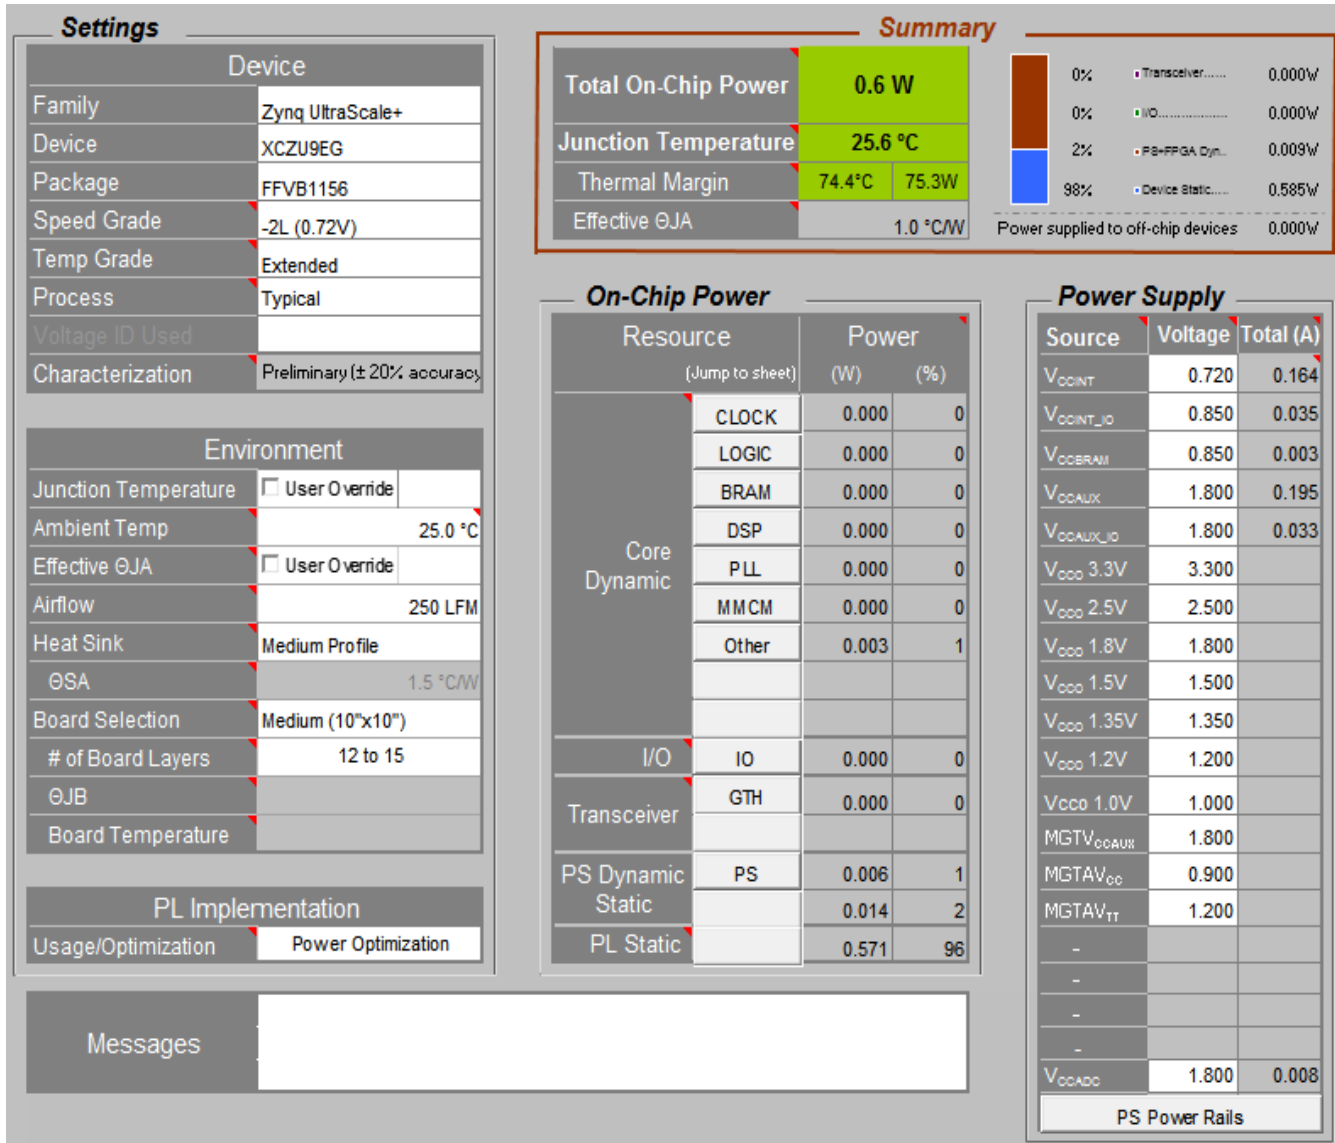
Settings

| Device | |
|---|---|
| Family | Zynq UltraScale+ |
| Device | XCZU9EG |
| Package | FFVB1156 |
| Speed Grade | -2L (0.72V) |
| Temp Grade | Extended |
| Process | Typical |
| Voltage ID Used | |
| Characterization | Preliminary (± 20% accuracy |

| Environment | |
|---|---|
| Junction Temperature | User Override |
| Ambient Temp | 25.0 °C |
| Effective ΘJA | User Override |
| Airflow | 250 LFM |
| Heat Sink | Medium Profile |
| ΘSA | 1.5 °C/W |
| Board Selection | Medium (10"x10") |
| # of Board Layers | 12 to 15 |
| ΘJB | |
| Board Temperature | |

| PL Implementation | |
|---|---|
| Usage/Optimization | Power Optimization |

Messages

Summary

| | | |
|---|---|---|
| Total On-Chip Power | 0.6 W | |
| Junction Temperature | 25.6 °C | |
| Thermal Margin | 74.4°C | 75.3W |
| Effective ΘJA | 1.0 °C/W | |

| | | |
|---|---|---|
| 0% | Transceiver...... | 0.000W |
| 0% | I/O.................. | 0.000W |
| 2% | PS+FPGA Dyn... | 0.009W |
| 98% | Device Static...... | 0.585W |
| Power supplied to off-chip devices | | 0.000W |

On-Chip Power

| Resource (Jump to sheet) | | Power (W) | (%) |
|---|---|---|---|
| Core Dynamic | CLOCK | 0.000 | 0 |
| | LOGIC | 0.000 | 0 |
| | BRAM | 0.000 | 0 |
| | DSP | 0.000 | 0 |
| | PLL | 0.000 | 0 |
| | MMCM | 0.000 | 0 |
| | Other | 0.003 | 1 |
| I/O | IO | 0.000 | 0 |
| Transceiver | GTH | 0.000 | 0 |
| PS Dynamic | PS | 0.006 | 1 |
| Static | | 0.014 | 2 |
| PL Static | | 0.571 | 96 |

Power Supply

| Source | Voltage | Total (A) |
|---|---|---|
| $V_{CCINT}$ | 0.720 | 0.164 |
| $V_{CCINT\_IO}$ | 0.850 | 0.035 |
| $V_{CCBRAM}$ | 0.850 | 0.003 |
| $V_{CCAUX}$ | 1.800 | 0.195 |
| $V_{CCAUX\_IO}$ | 1.800 | 0.033 |
| $V_{CCO}$ 3.3V | 3.300 | |
| $V_{CCO}$ 2.5V | 2.500 | |
| $V_{CCO}$ 1.8V | 1.800 | |
| $V_{CCO}$ 1.5V | 1.500 | |
| $V_{CCO}$ 1.35V | 1.350 | |
| $V_{CCO}$ 1.2V | 1.200 | |
| Vcco 1.0V | 1.000 | |
| $MGTV_{CCAUX}$ | 1.800 | |
| $MGTAV_{CC}$ | 0.900 | |
| $MGTAV_{TT}$ | 1.200 | |
| - | | |
| - | | |
| - | | |
| - | | |
| $V_{CCADC}$ | 1.800 | 0.008 |

PS Power Rails